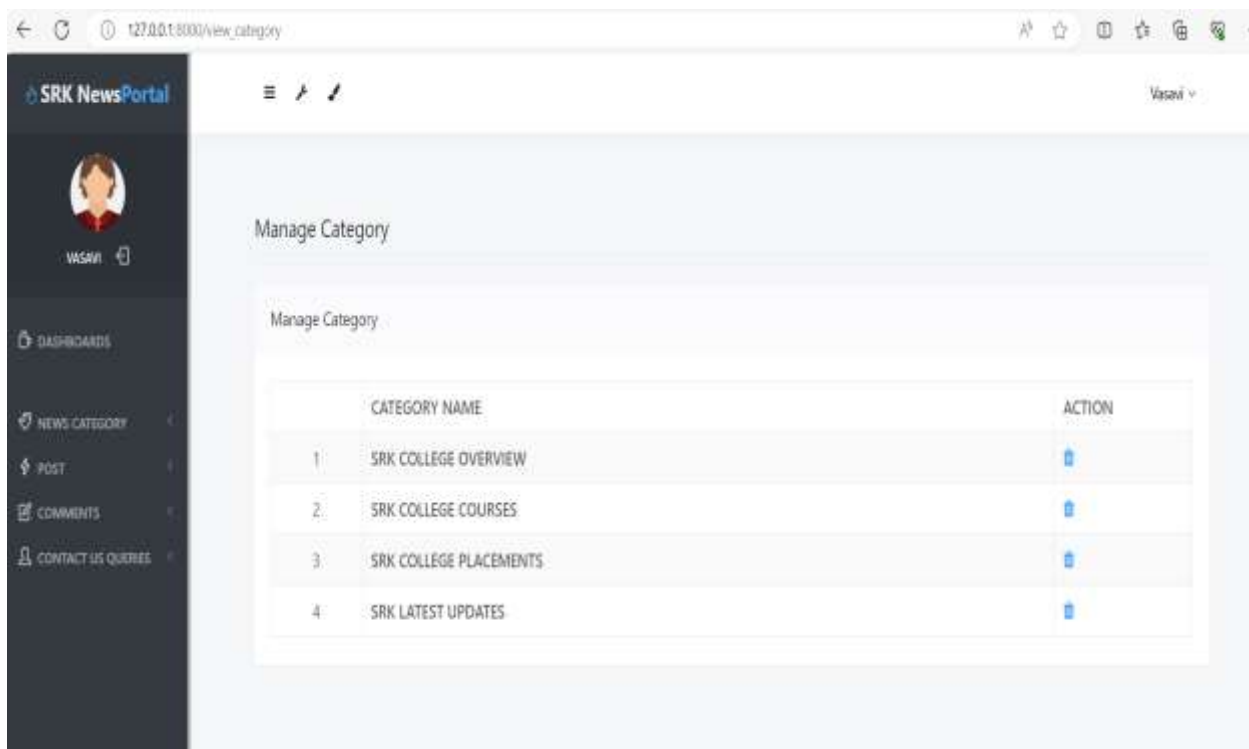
127.0.0.1:8000/view_category

SRK NewsPortal

Vasavi

VASAVI

DASHBOARDS

NEWS CATEGORY

POST

COMMENTS

CONTACT US QUERIES

Manage Category

Manage Category

| | CATEGORY NAME | ACTION |
|---|---|---|
| 1. | SRK COLLEGE OVERVIEW | |
| 2. | SRK COLLEGE COURSES | |
| 3. | SRK COLLEGE PLACEMENTS | |
| 4. | SRK LATEST UPDATES | |